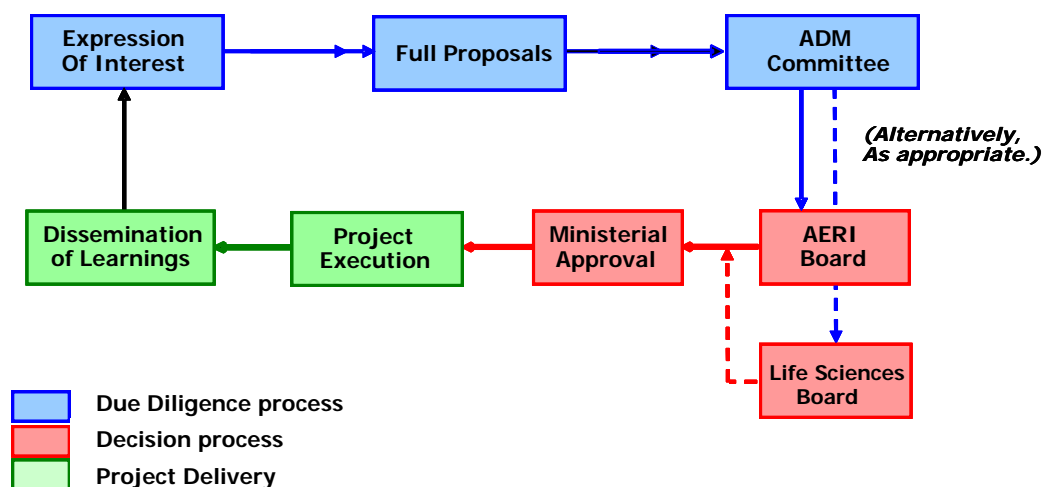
Expression Of Interest

Full Proposals

ADM Committee

(Alternatively, As appropriate.)

Dissemination of Learnings

Project Execution

Ministerial Approval

AERI Board

Life Sciences Board

Due Diligence process

Decision process

Project Delivery